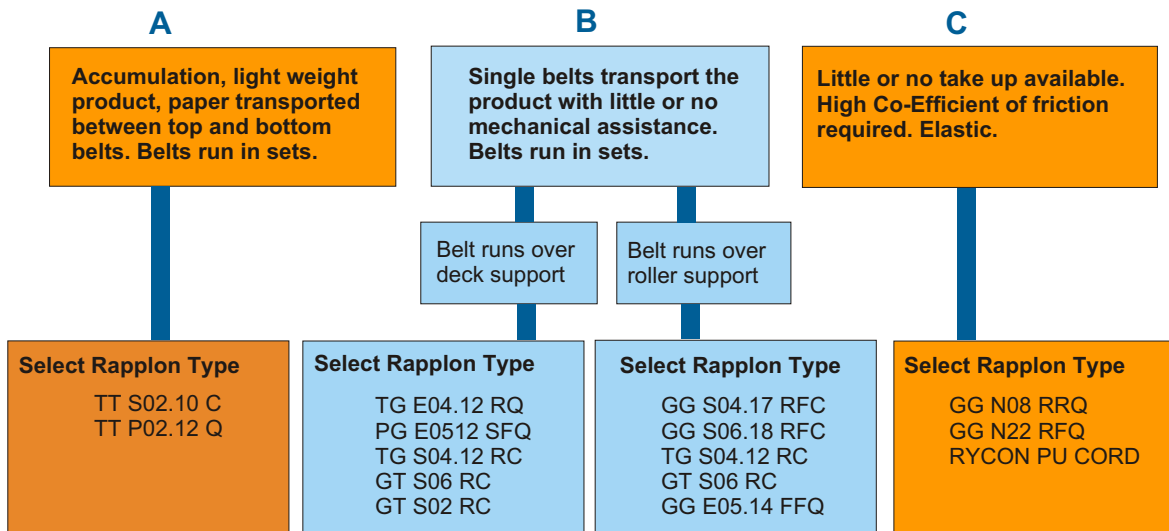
A

Accumulation, light weight product, paper transported between top and bottom belts. Belts run in sets.

Select Rapplon Type

TT S02.10 C
TT P02.12 Q

B

Single belts transport the product with little or no mechanical assistance. Belts run in sets.

Belt runs over deck support

Belt runs over roller support

Select Rapplon Type

TG E04.12 RQ
PG E0512 SFQ
TG S04.12 RC
GT S06 RC
GT S02 RC

Select Rapplon Type

GG S04.17 RFC
GG S06.18 RFC
TG S04.12 RC
GT S06 RC
GG E05.14 FFQ

C

Little or no take up available. High Co-Efficient of friction required. Elastic.

Select Rapplon Type

GG N08 RRQ
GG N22 RFQ
RYCON PU CORD